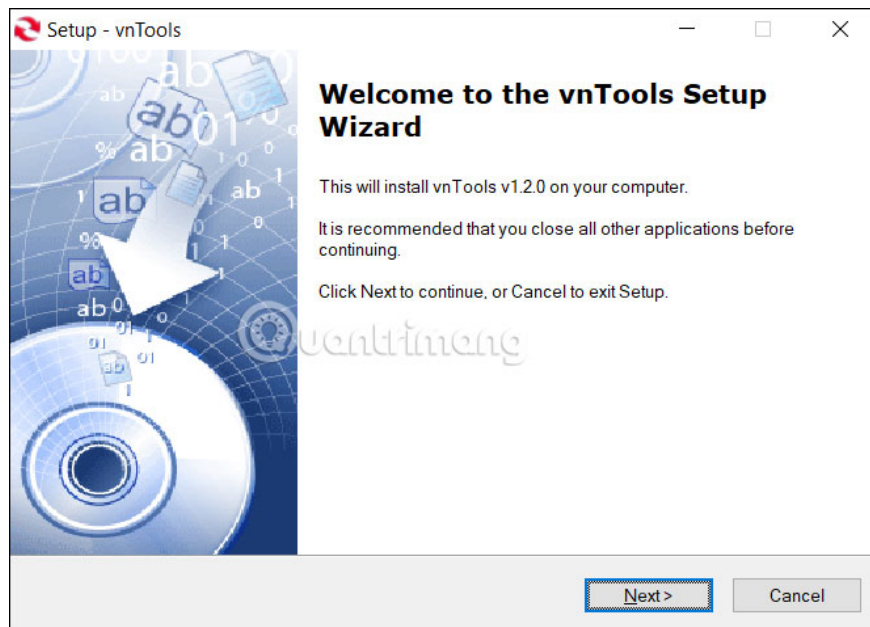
Setup - vnTools

Welcome to the vnTools Setup Wizard

This will install vnTools v1.2.0 on your computer.

It is recommended that you close all other applications before continuing.

Click Next to continue, or Cancel to exit Setup.

quantrimang

Next >

Cancel